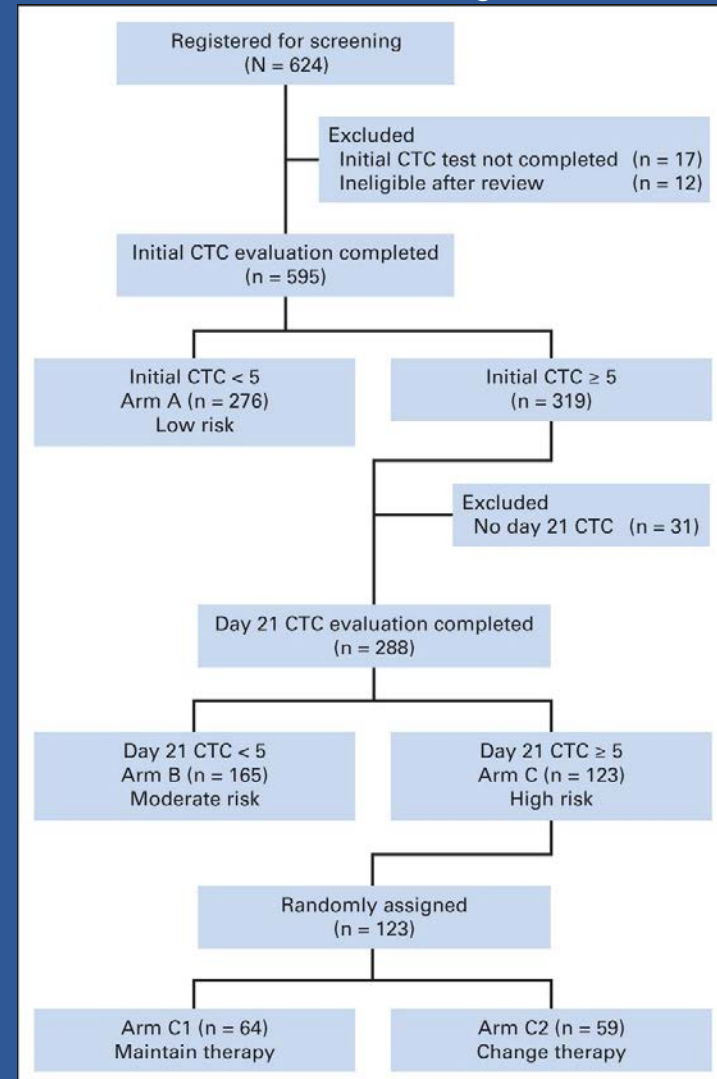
Registered for screening
(N = 624)

Excluded
Initial CTC test not completed (n = 17)
Ineligible after review (n = 12)

Initial CTC evaluation completed
(n = 595)

Initial CTC < 5
Arm A (n = 276)
Low risk

Initial CTC ≥ 5
(n = 319)

Excluded
No day 21 CTC (n = 31)

Day 21 CTC evaluation completed
(n = 288)

Day 21 CTC < 5
Arm B (n = 165)
Moderate risk

Day 21 CTC ≥ 5
Arm C (n = 123)
High risk

Randomly assigned
(n = 123)

Arm C1 (n = 64)
Maintain therapy

Arm C2 (n = 59)
Change therapy